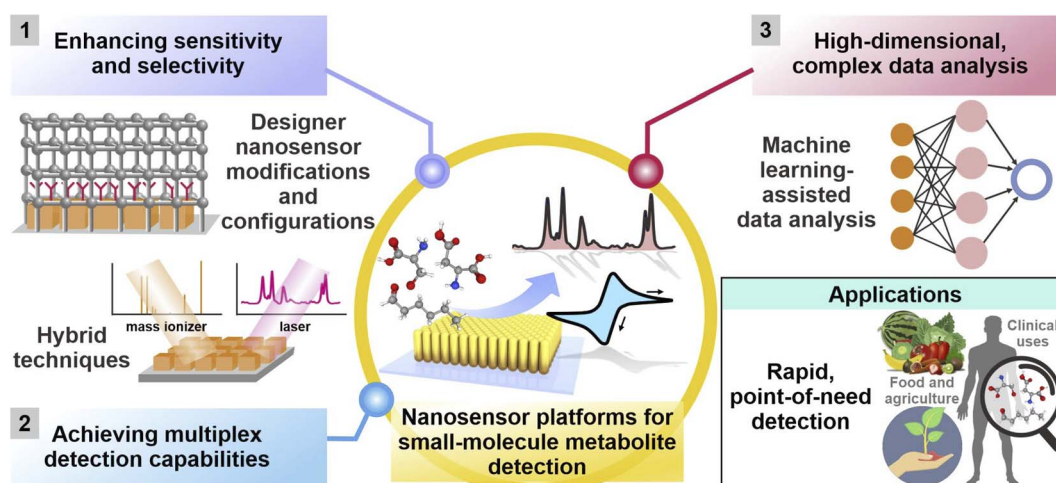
1 Enhancing sensitivity and selectivity

Designer nanosensor modifications and configurations

mass ionizer

laser

Hybrid techniques

2 Achieving multiplex detection capabilities

Nanosensor platforms for small-molecule metabolite detection

3 High-dimensional, complex data analysis

Machine learning-assisted data analysis

Applications

Rapid, point-of-need detection

Food and agriculture

Clinical uses